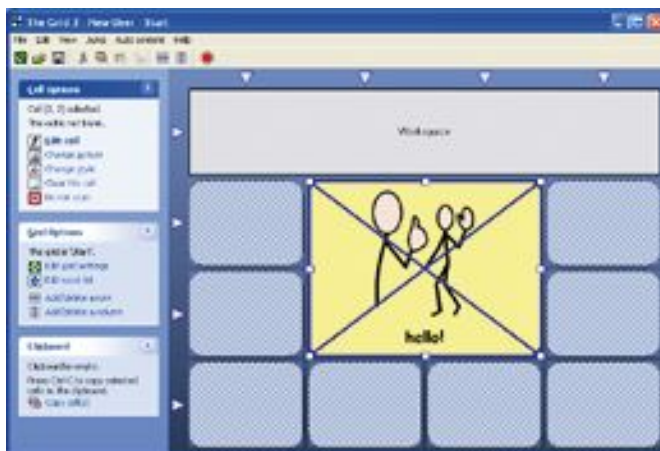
The Grid 2 - New User - Start

File Edit View Jump Auto content Help

Cell options

Cell (3, 2) selected.

Edit cell

Change picture

Change style

Clear this cell

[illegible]

Grid Options

The grid is 'Start'.

Edit grid settings

Edit word list

Add/Delete a row

Add/Delete a column

Clipboard

Clipboard is empty.

Press Ctrl C to copy selected cells to the clipboard.

Copy cell(s)

Workspace

hello!